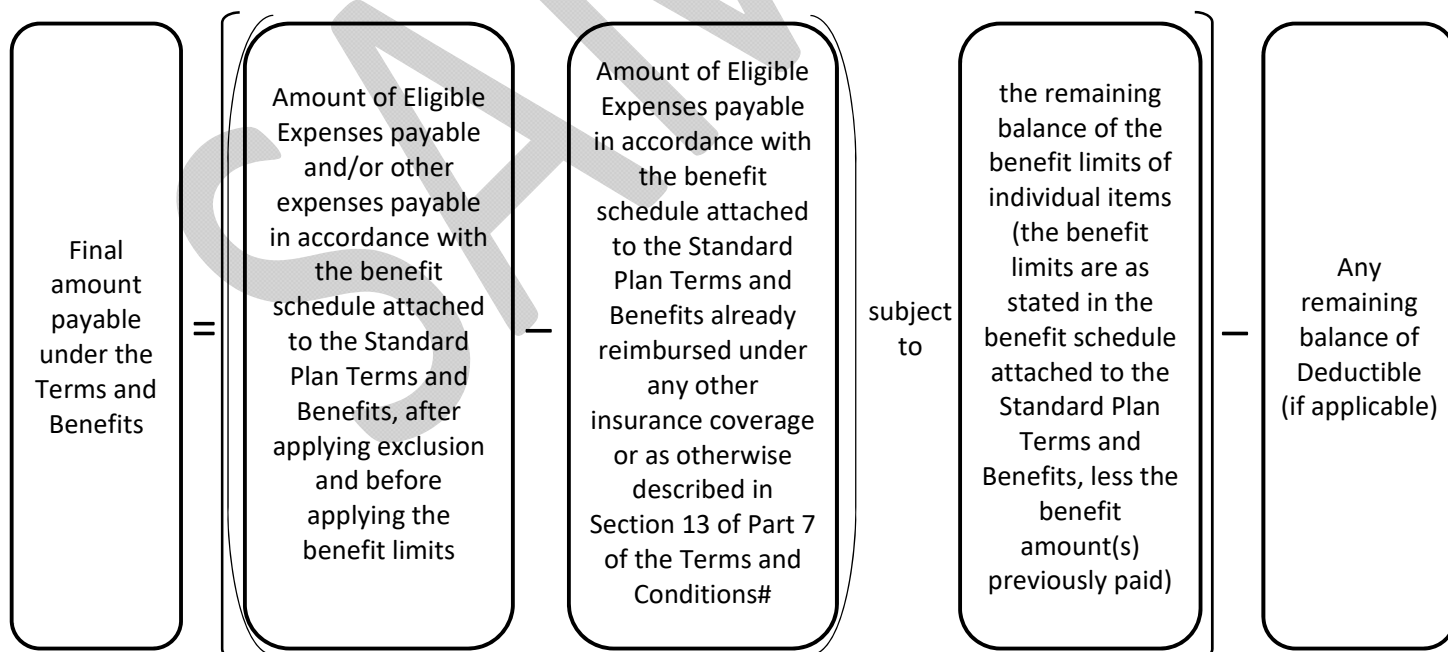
Final amount payable under the Terms and Benefits

=

Amount of Eligible Expenses payable and/or other expenses payable in accordance with the benefit schedule attached to the Standard Plan Terms and Benefits, after applying exclusion and before applying the benefit limits

–

Amount of Eligible Expenses payable in accordance with the benefit schedule attached to the Standard Plan Terms and Benefits already reimbursed under any other insurance coverage or as otherwise described in Section 13 of Part 7 of the Terms and Conditions#

subject to

the remaining balance of the benefit limits of individual items (the benefit limits are as stated in the benefit schedule attached to the Standard Plan Terms and Benefits, less the benefit amount(s) previously paid)

–

Any remaining balance of Deductible (if applicable)